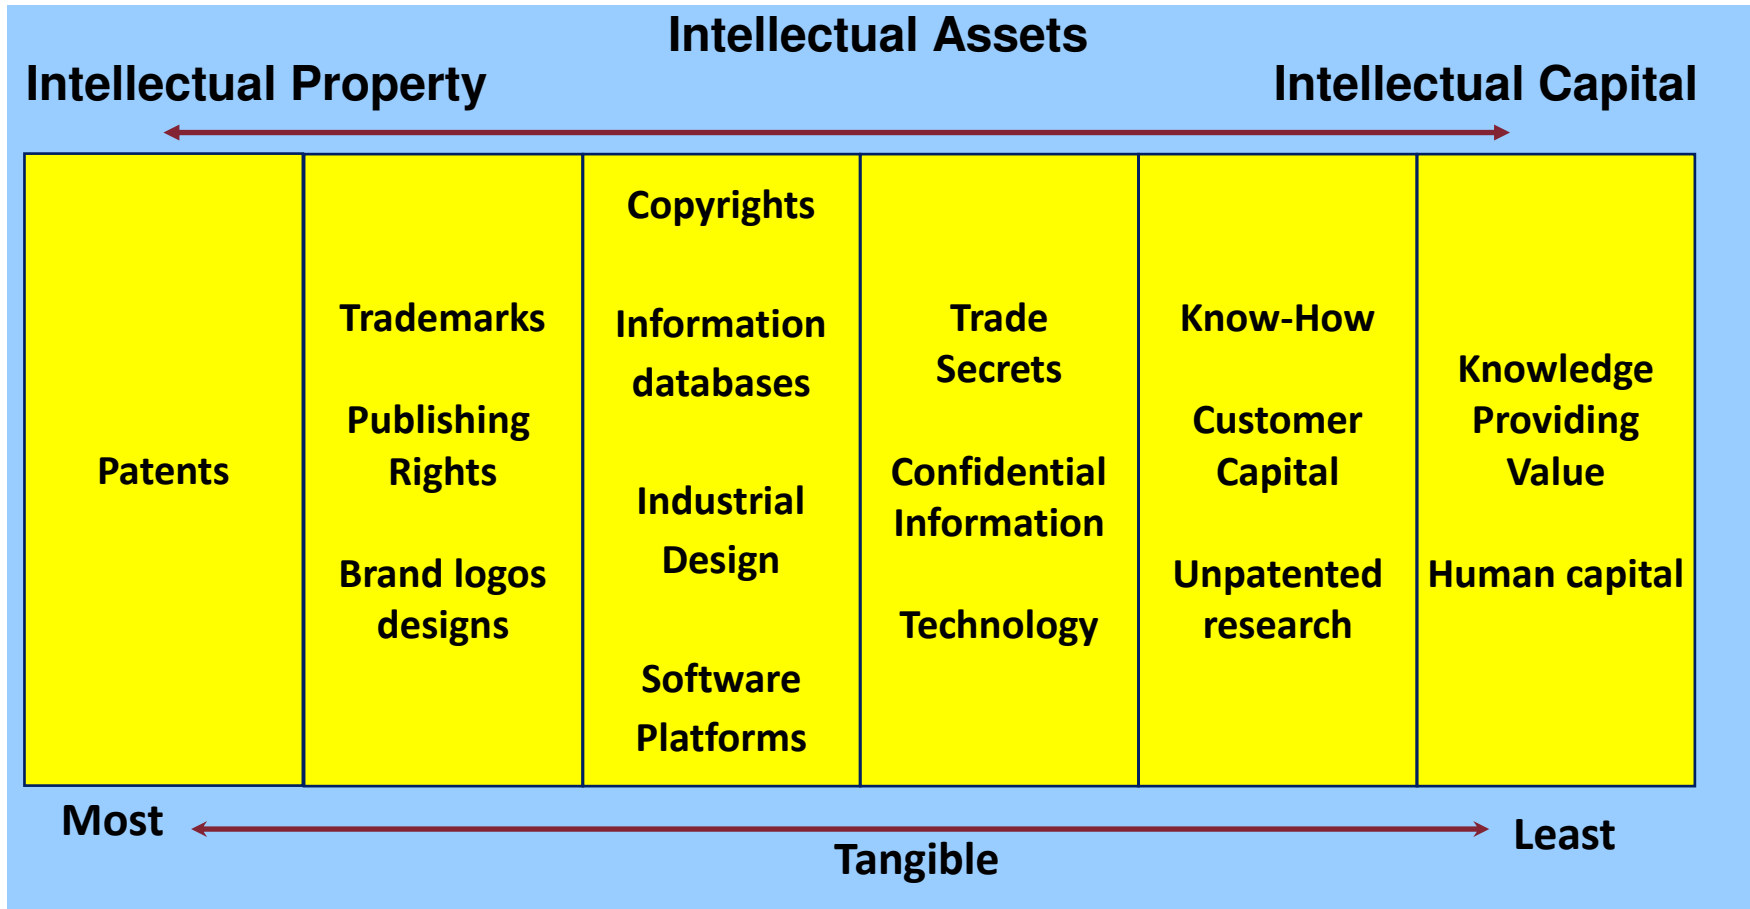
Intellectual Assets

Intellectual Property

Intellectual Capital

| Patents | Trademarks<br><br>Publishing Rights<br><br>Brand logos designs | Copyrights<br><br>Information databases<br><br>Industrial Design<br><br>Software Platforms | Trade Secrets<br><br>Confidential Information<br><br>Technology | Know-How<br><br>Customer Capital<br><br>Unpatented research | Knowledge Providing Value<br><br>Human capital |
|---|---|---|---|---|---|

Most

Least

Tangible